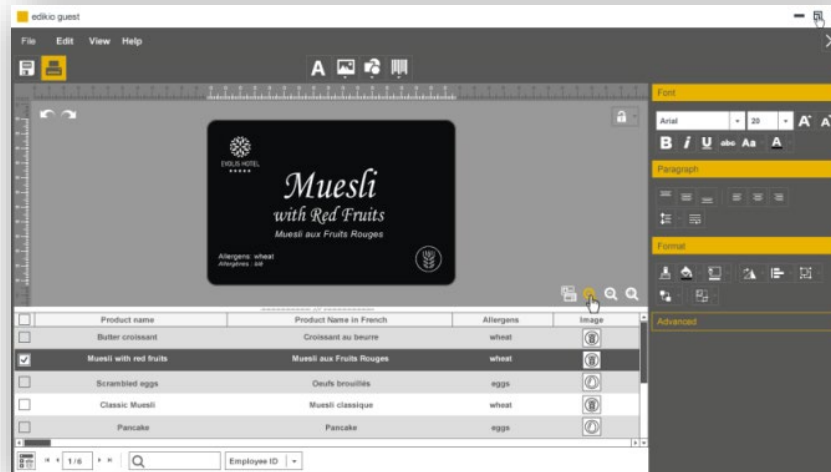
edikio guest

File Edit View Help

EXILIS HOTEL
★★★★★

Muesli
with Red Fruits
Muesli aux Fruits Rouges

Allergens: wheat
Allergènes : blé

Font
Arial 20
Paragraph
Format
Advanced

| | Product name | Product Name in French | Allergens | Image |
|---|---|---|---|---|
| | Butter croissant | Croissant au beurre | wheat | |
| ☑ | Muesli with red fruits | Muesli aux Fruits Rouges | wheat | |
| | Scrambled eggs | Oeufs brouillés | eggs | |
| | Classic Muesli | Muesli classique | wheat | |
| | Pancake | Pancake | eggs | |

1/6 Employee ID